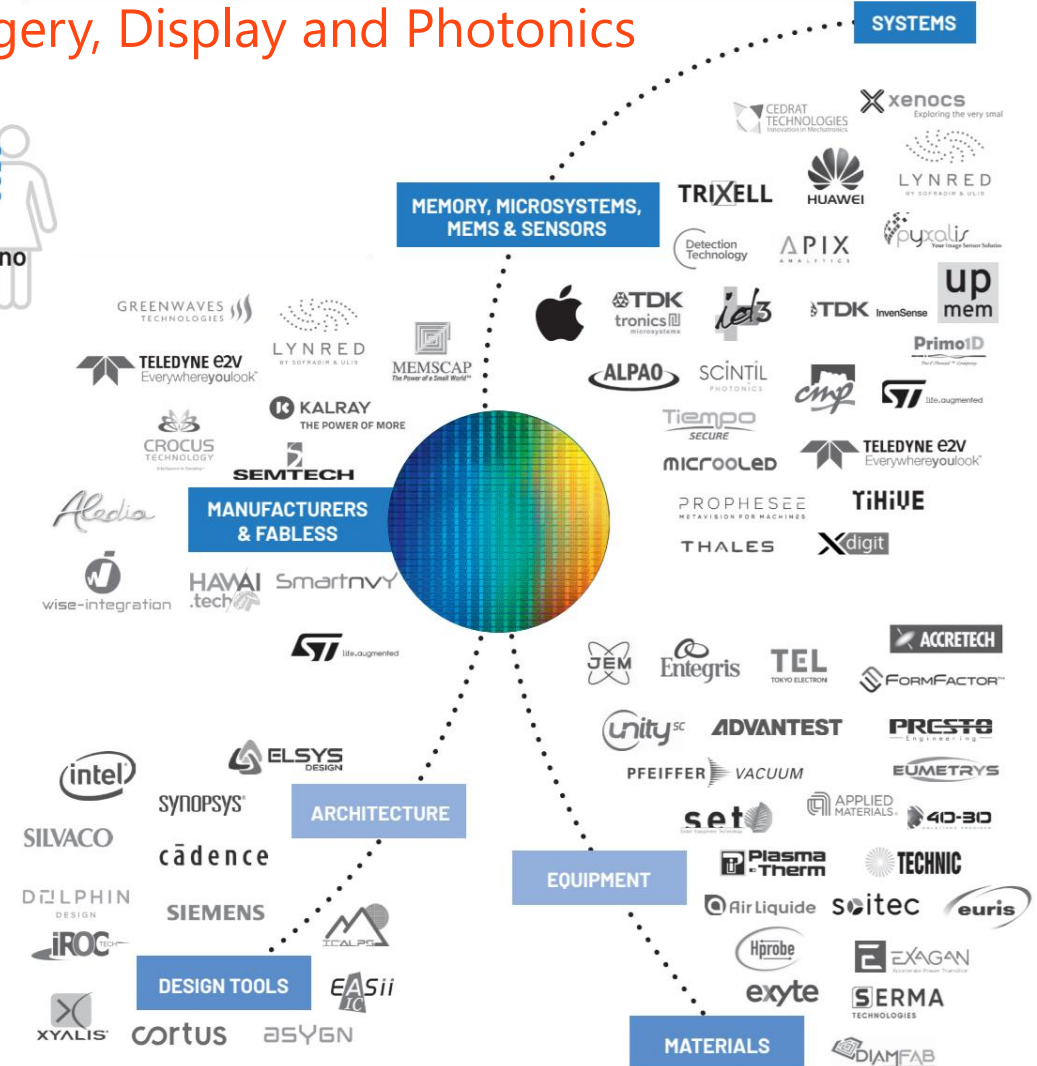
gery, Display and Photonics

SYSTEMS

no

CEDRAT TECHNOLOGIES Innovation in Mechatronics

xenocs Exploring the very smal

LYNRED BY SOFRADIR & ULIS

TRIXELL

HUAWEI

pyxalis Your Image Sensor Solutio

MEMORY, MICROSYSTEMS, MEMS & SENSORS

Detection Technology

APIX ANALYTICS

up mem

TDK tronics microsystems

id3

TDK InvenSense

Primo1D

GREENWAVES TECHNOLOGIES

LYNRED BY SOFRADIR & ULIS

MEMSCAP The Power of a Small World

TELEDYNE e2v Everywhereyoulook

ALPAO

SCINTIL PHOTONICS

cmp

life.augmented

KALRAY THE POWER OF MORE

CROCUS TECHNOLOGY

Tiempo SECURE

TELEDYNE e2v Everywhereyoulook

SEMTECH

microoled

Aledia

MANUFACTURERS & FABLESS

PROPHESEE METAVISION FOR MACHINES

TIHIVE

THALES

Xdigit

wise-integration

HAWAI .tech

SmartnvY

life.augmented

ACCRETECH

JEM

Entegris

TEL TOKYO ELECTRON

FORMFACTOR

unity SC

ADVANTEST

PRESTO Engineering

intel

ELSYS DESIGN

PFEIFFER VACUUM

EUMETRYS

SYNOPSYS

ARCHITECTURE

set

APPLIED MATERIALS

4D-3D

SILVACO

cādence

Plasma Therm

TECHNIC

EQUIPMENT

DOLPHIN DESIGN

SIEMENS

Air Liquide

soitec

euris

iROC TECH

ICALPS

Hprobe

EXAGAN

DESIGN TOOLS

EASii IC

exyte

SERMA TECHNOLOGIES

XYALIS

cortus

asygn

MATERIALS

DIAMFAB